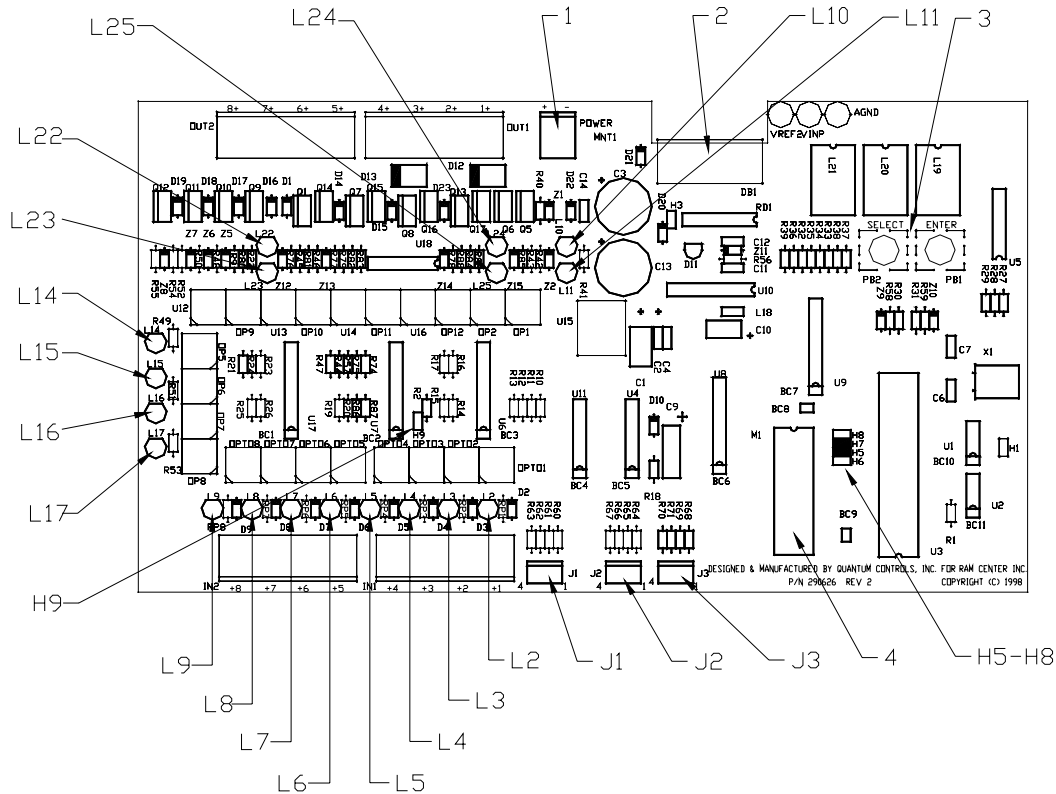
L25
L24
1
2
L10
L11
3
L22
L23
L14
L15
L16
L17
H9
L9
L8
L7
L6
L5
L4
L3
L2
J1
J2
J3
4
H5-H8

OUT2 8+ 7+ 6+ 5+
OUT1 4+ 3+ 2+ 1+
POWER MNT1
VREF2/INP AGND
DB1
L21 L20 L19
SELECT ENTER
PB2 PB1
U5
C3 C13
RD1
D11
C12 C11
U10
U15
C4 C10 L18
C7 X1
C6
U9
BC7 BC8
M1
H8 H7 H5 H6
U1 H1
BC10
U2
BC11
R1
BC9
U3
U12
OP9 U13 OP10 U14 OP11 U16 OP12 OP2 OP1
OP5 OP6 OP7 OP8
R49 R53
U17 U7 U6
BC1 BC2 BC3
OPTO8 OPTO7 OPTO6 OPTO5 OPTO4 OPTO3 OPTO2 OPTO1
U11 U4 U8
C1 C9 D10
BC4 BC5 BC6
R18
D2
IN2 +8 +7 +6 +5
IN1 +4 +3 +2 +1
J1 J2 J3
DESIGNED & MANUFACTURED BY QUANTUM CONTROLS, INC. FOR RAM CENTER INC.
P/N 290626 REV 2
COPYRIGHT (C) 1998